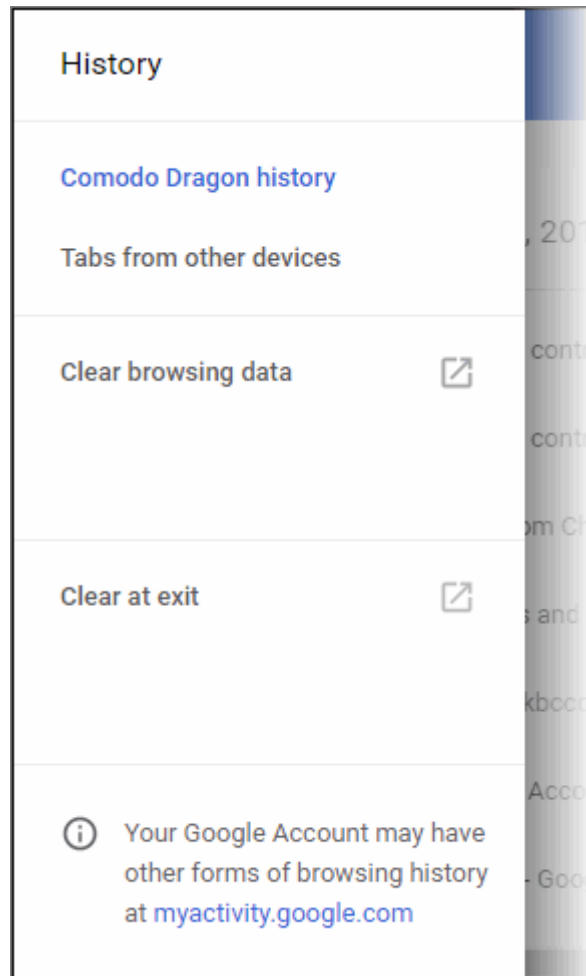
History

Comodo Dragon history

Tabs from other devices

Clear browsing data

Clear at exit

Your Google Account may have other forms of browsing history at myactivity.google.com

, 20

cont

cont

om Ch

s and

kbcc

Acco

- Goo